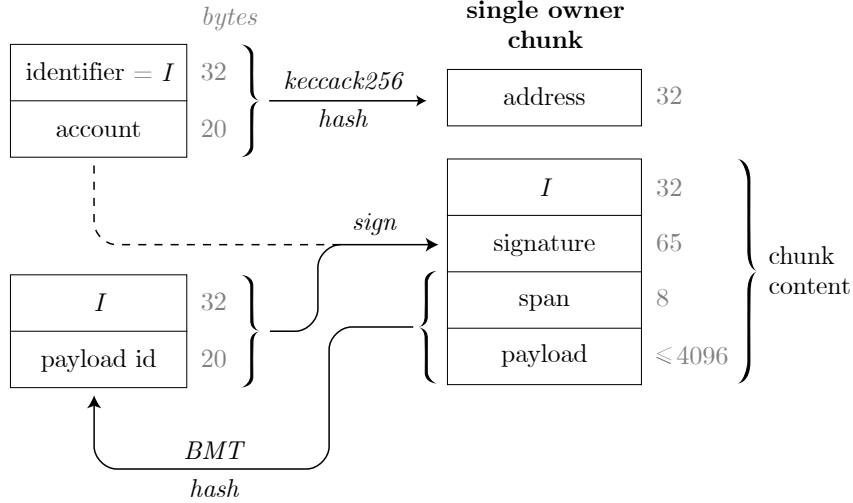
bytes

single owner chunk

| identifier $= I$ | 32 |
|---|---|
| account | 20 |

keccack256

hash

| address | 32 |
|---|---|

sign

| $I$ | 32 |
|---|---|
| signature | 65 |
| span | 8 |
| payload | $\leqslant 4096$ |

chunk content

| $I$ | 32 |
|---|---|
| payload id | 20 |

BMT

hash